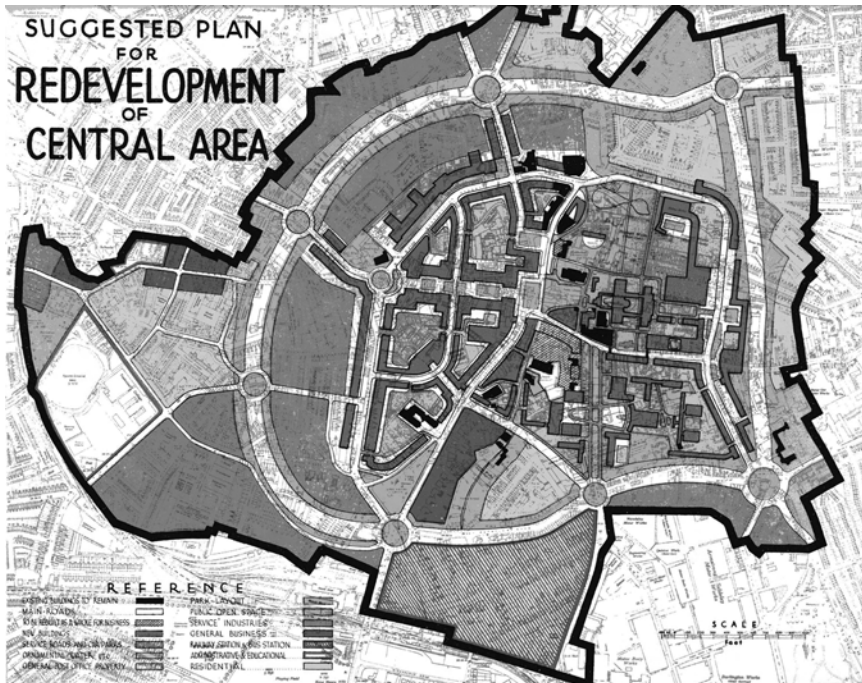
SUGGESTED PLAN FOR REDEVELOPMENT OF CENTRAL AREA

REFERENCE

EXISTING BUILDINGS TO REMAIN
MAIN ROADS
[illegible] FOR BUSINESS
NEW BUILDINGS
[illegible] ROADS AND CAR PARKS
ORNAMENTAL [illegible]
GENERAL POST OFFICE PROPERTY

PARK LAYOUT
PUBLIC OPEN SPACE
SERVICE INDUSTRIES
GENERAL BUSINESS
RAILWAY STATION & BUS STATION
ADMINISTRATIVE & EDUCATIONAL
RESIDENTIAL

SCALE
Feet